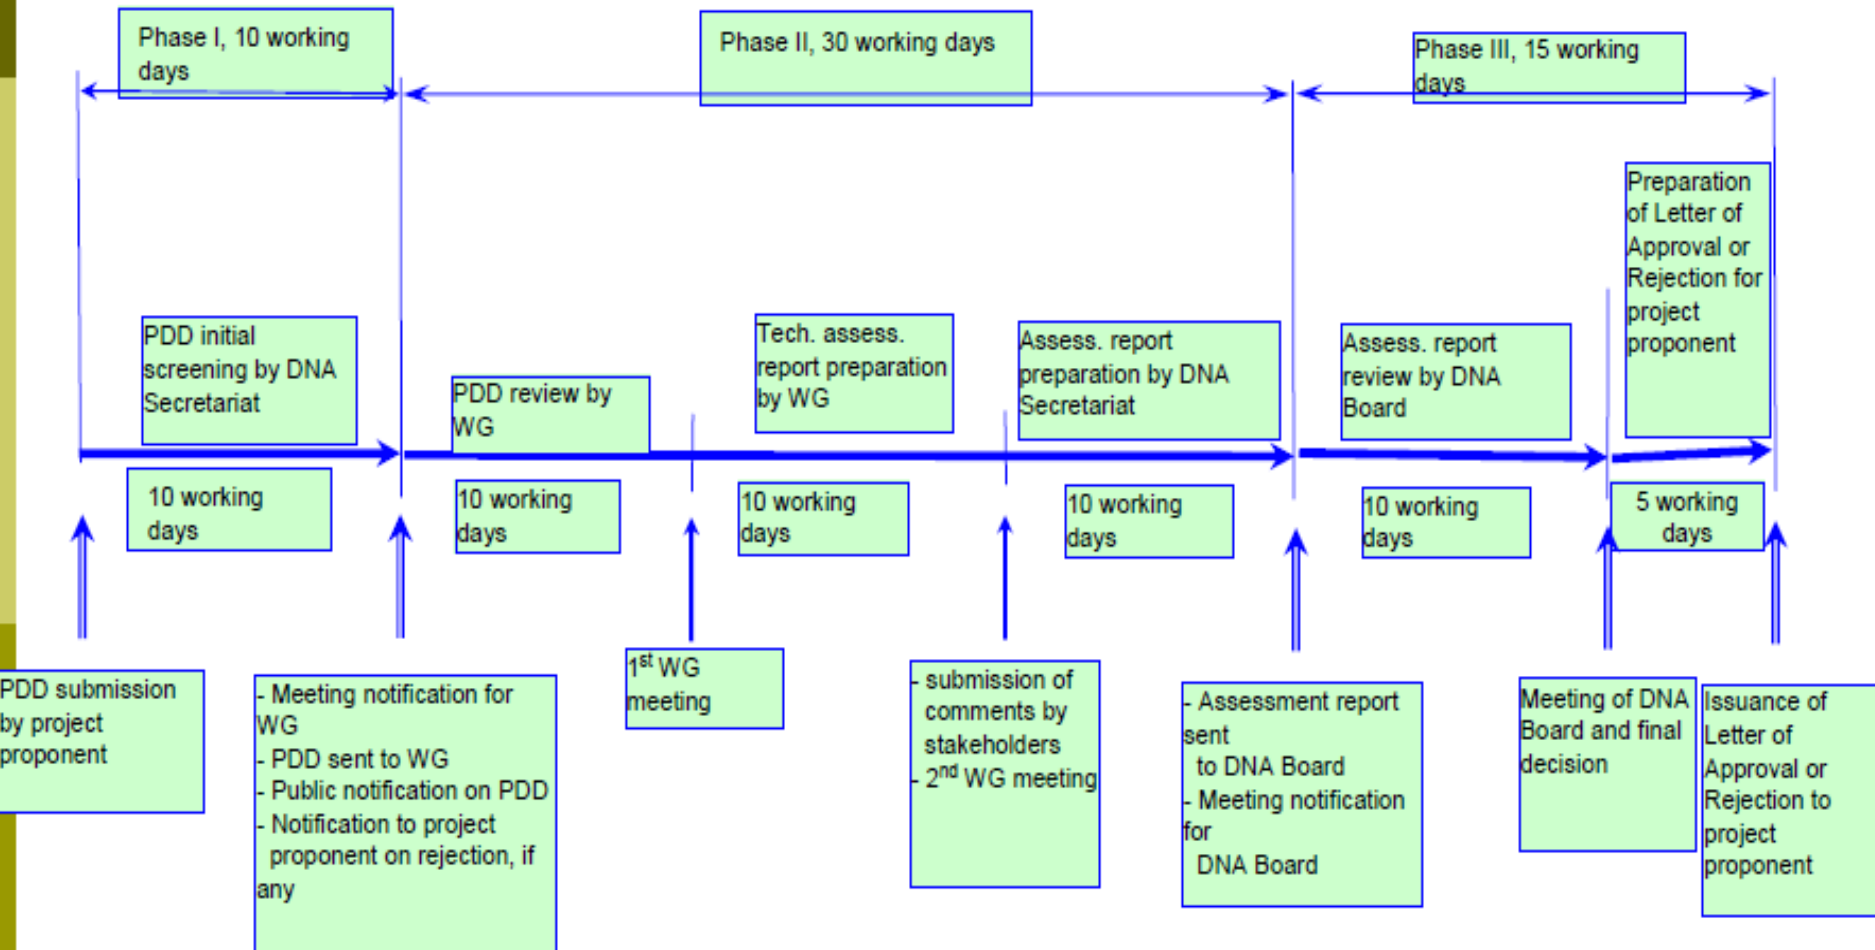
Phase I, 10 working days

Phase II, 30 working days

Phase III, 15 working days

PDD initial screening by DNA Secretariat

PDD review by WG

Tech. assess. report preparation by WG

Assess. report preparation by DNA Secretariat

Assess. report review by DNA Board

Preparation of Letter of Approval or Rejection for project proponent

10 working days

10 working days

10 working days

10 working days

10 working days

5 working days

PDD submission by project proponent

- Meeting notification for WG
- PDD sent to WG
- Public notification on PDD
- Notification to project proponent on rejection, if any

$1^{st}$ WG meeting

- submission of comments by stakeholders
- $2^{nd}$ WG meeting

- Assessment report sent to DNA Board
- Meeting notification for DNA Board

Meeting of DNA Board and final decision

Issuance of Letter of Approval or Rejection to project proponent